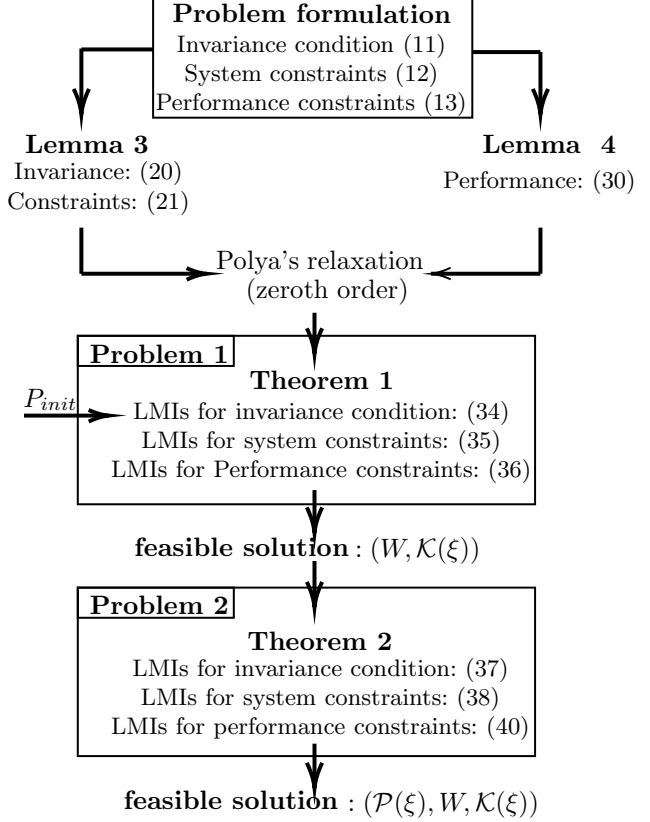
**Problem formulation**
Invariance condition (11)
System constraints (12)
Performance constraints (13)

**Lemma 3**
Invariance: (20)
Constraints: (21)

**Lemma 4**
Performance: (30)

Polya's relaxation
(zeroth order)

**Problem 1**

$P_{init}$

**Theorem 1**
LMIs for invariance condition: (34)
LMIs for system constraints: (35)
LMIs for Performance constraints: (36)

**feasible solution** : $(W, \mathcal{K}(\xi))$

**Problem 2**

**Theorem 2**
LMIs for invariance condition: (37)
LMIs for system constraints: (38)
LMIs for performance constraints: (40)

**feasible solution** : $(\mathcal{P}(\xi), W, \mathcal{K}(\xi))$